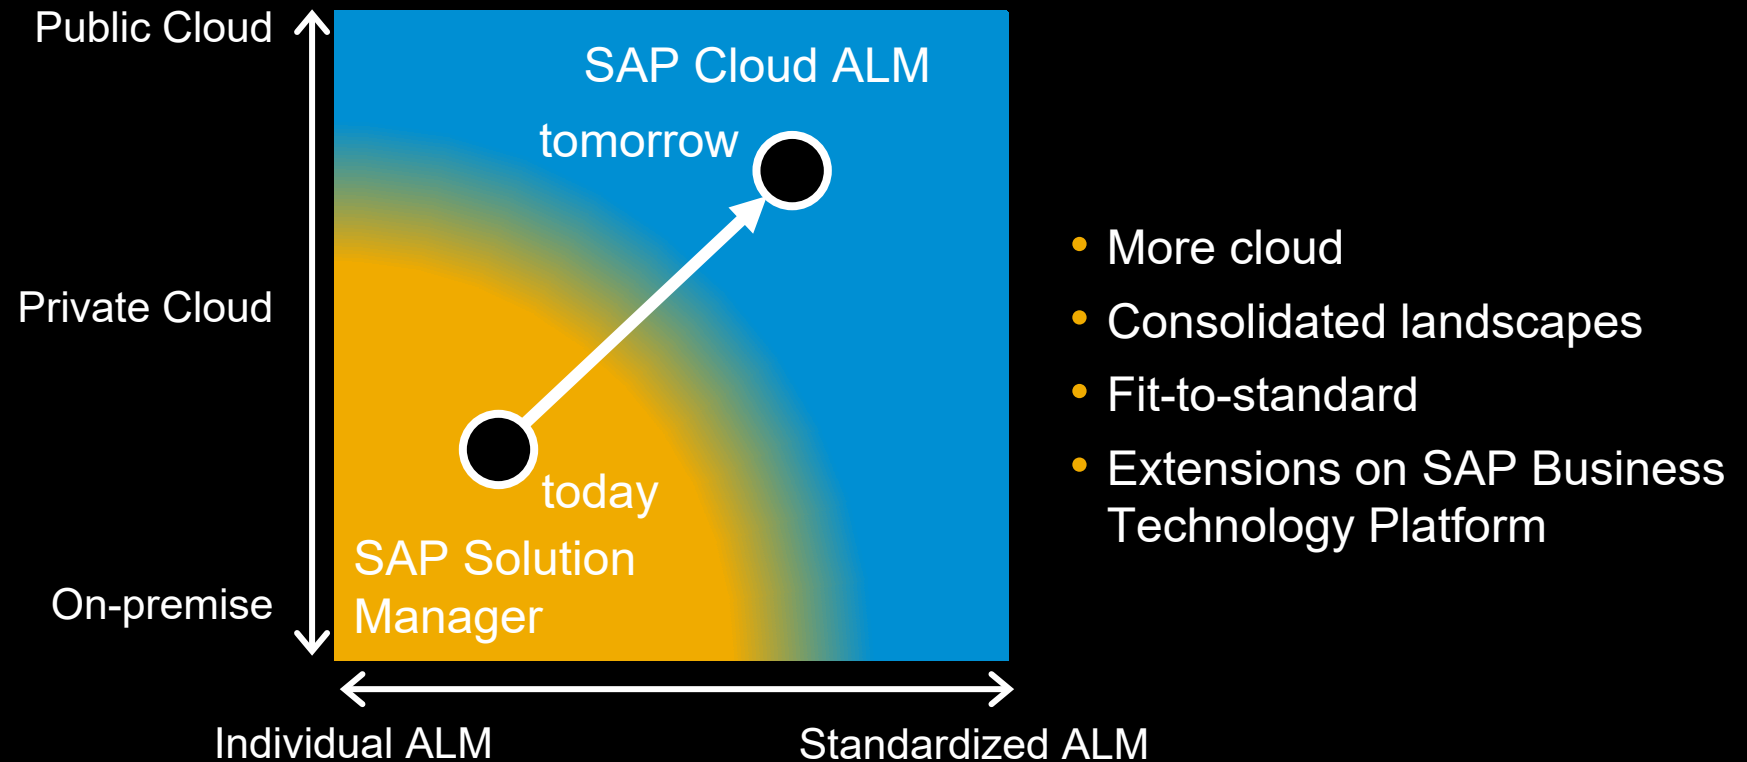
Public Cloud

Private Cloud

On-premise

SAP Cloud ALM

tomorrow

today

SAP Solution Manager

Individual ALM

Standardized ALM

- More cloud
- Consolidated landscapes
- Fit-to-standard
- Extensions on SAP Business Technology Platform